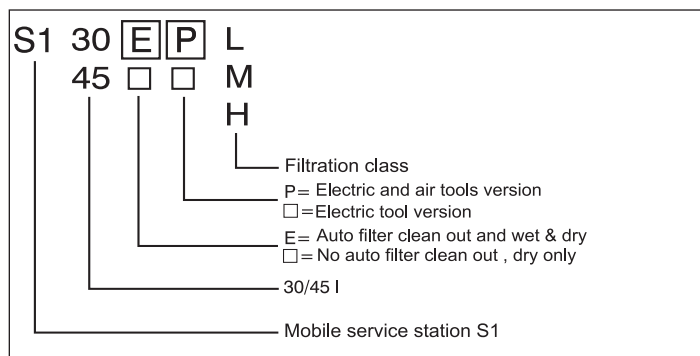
S1 30 E P L
45 □ □ M
H

Filtration class

P= Electric and air tools version
□=Electric tool version

E= Auto filter clean out and wet & dry
□=No auto filter clean out , dry only

30/45 l

Mobile service station S1